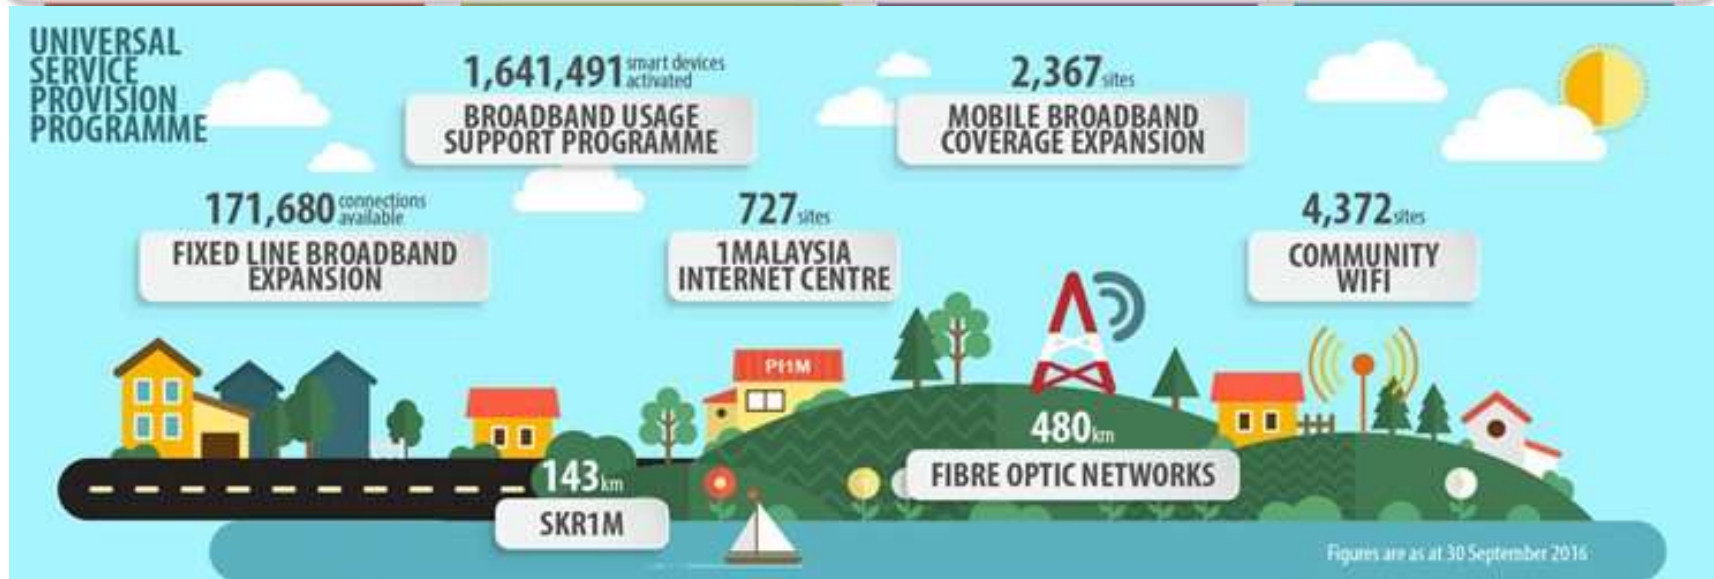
UNIVERSAL SERVICE PROVISION PROGRAMME

1,641,491 smart devices activated
BROADBAND USAGE SUPPORT PROGRAMME

2,367 sites
MOBILE BROADBAND COVERAGE EXPANSION

171,680 connections available
FIXED LINE BROADBAND EXPANSION

727 sites
1MALAYSIA INTERNET CENTRE

4,372 sites
COMMUNITY WIFI

PI1M

480km
FIBRE OPTIC NETWORKS

143km
SKR1M

Figures are as at 30 September 2016